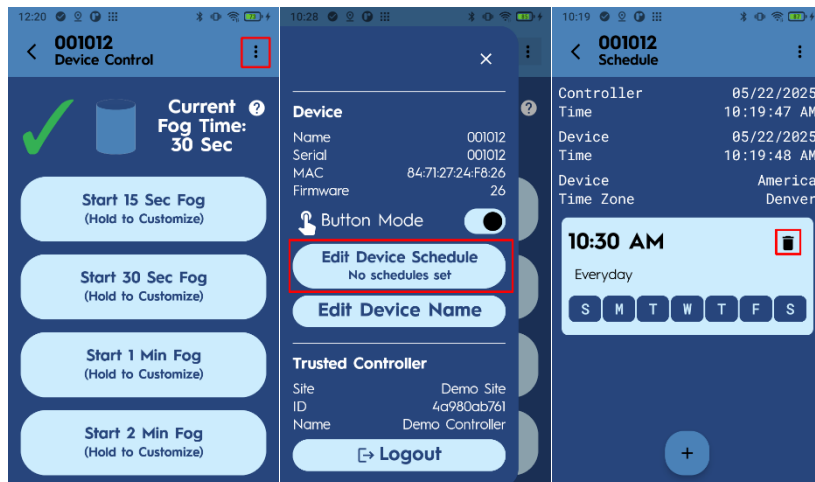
12:20

001012
Device Control

Current Fog Time: 30 Sec

Start 15 Sec Fog
(Hold to Customize)

Start 30 Sec Fog
(Hold to Customize)

Start 1 Min Fog
(Hold to Customize)

Start 2 Min Fog
(Hold to Customize)

10:28

×

Device

| | |
|---|---|
| Name | 001012 |
| Serial | 001012 |
| MAC | 84:71:27:24:F8:26 |
| Firmware | 26 |

Button Mode

Edit Device Schedule
No schedules set

Edit Device Name

Trusted Controller

| | |
|---|---|
| Site | Demo Site |
| ID | 4a980ab761 |
| Name | Demo Controller |

Logout

10:19

001012
Schedule

Controller Time 05/22/2025 10:19:47 AM

Device Time 05/22/2025 10:19:48 AM

Device Time Zone America Denver

10:30 AM

Everyday

S M T W T F S

+